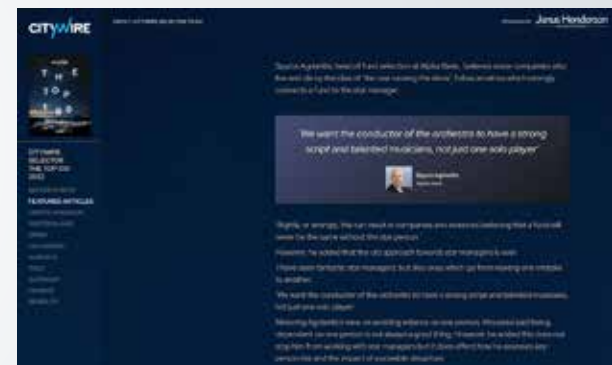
CITYWIRE

Janus Henderson

THE TOP 100

CITYWIRE SELECTOR THE TOP 100 2022

FEATURED ARTICLES

"We want the conductor of the orchestra to have a strong script and talented musicians, not just one solo player"

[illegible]